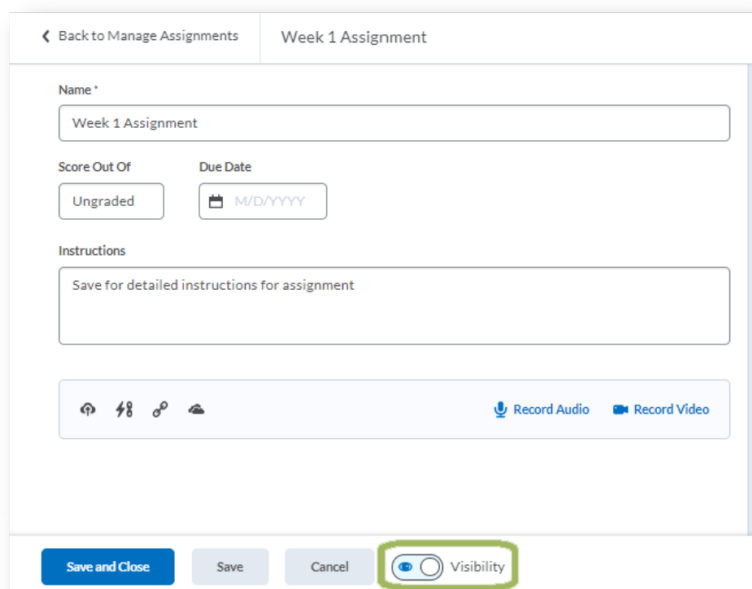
Back to Manage Assignments

Week 1 Assignment

Name *

Week 1 Assignment

Score Out Of

Ungraded

Due Date

M/D/YYYY

Instructions

Save for detailed instructions for assignment

Record Audio

Record Video

Save and Close

Save

Cancel

Visibility